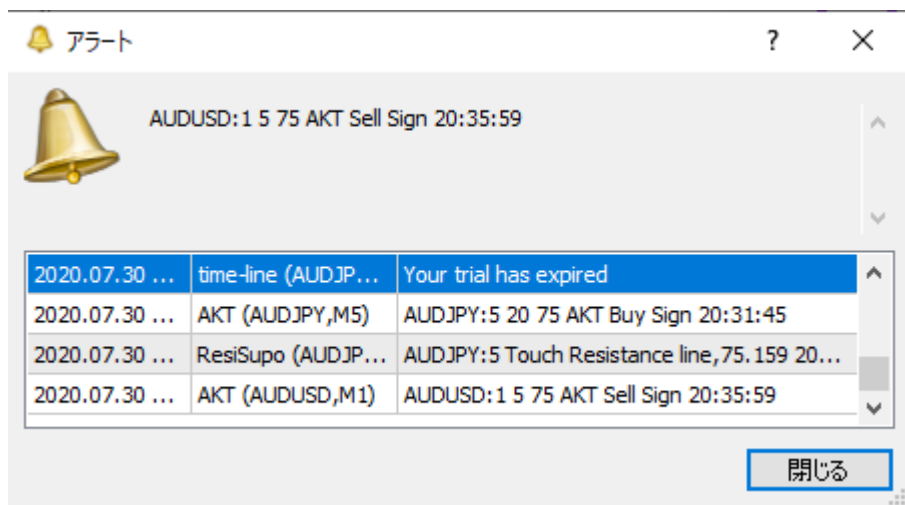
アラート ? ×

AUDUSD:1 5 75 AKT Sell Sign 20:35:59

| | | |
|---|---|---|
| 2020.07.30 ... | time-line (AUDJP... | Your trial has expired |
| 2020.07.30 ... | AKT (AUDJPY,M5) | AUDJPY:5 20 75 AKT Buy Sign 20:31:45 |
| 2020.07.30 ... | ResiSupo (AUDJP... | AUDJPY:5 Touch Resistance line,75.159 20... |
| 2020.07.30 ... | AKT (AUDUSD,M1) | AUDUSD:1 5 75 AKT Sell Sign 20:35:59 |

閉じる